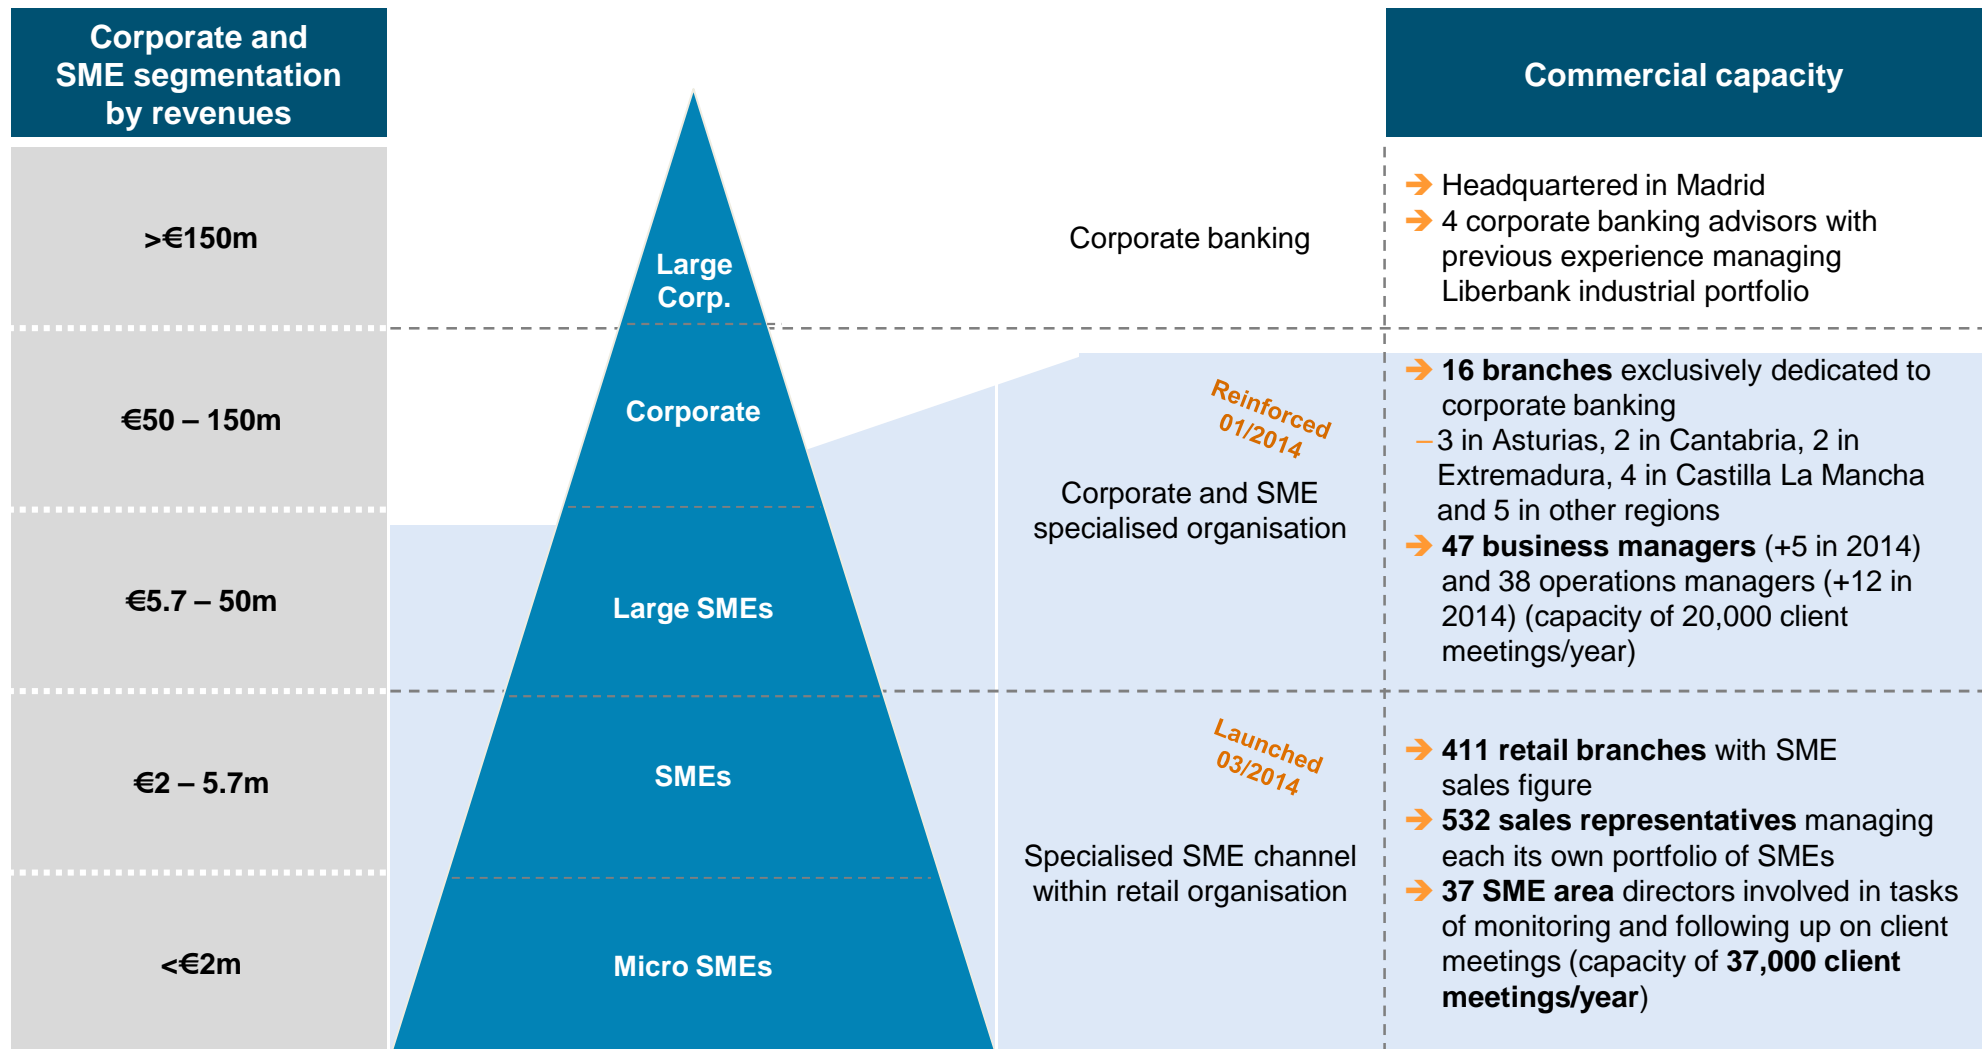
Corporate and SME segmentation by revenues

>€150m

€50 – 150m

€5.7 – 50m

€2 – 5.7m

<€2m

Large Corp.

Corporate

Large SMEs

SMEs

Micro SMEs

Corporate banking

Reinforced 01/2014

Corporate and SME specialised organisation

Launched 03/2014

Specialised SME channel within retail organisation

Commercial capacity

Headquartered in Madrid

4 corporate banking advisors with previous experience managing Liberbank industrial portfolio

**16 branches** exclusively dedicated to corporate banking

– 3 in Asturias, 2 in Cantabria, 2 in Extremadura, 4 in Castilla La Mancha and 5 in other regions

**47 business managers** (+5 in 2014) and 38 operations managers (+12 in 2014) (capacity of 20,000 client meetings/year)

**411 retail branches** with SME sales figure

**532 sales representatives** managing each its own portfolio of SMEs

**37 SME area** directors involved in tasks of monitoring and following up on client meetings (capacity of **37,000 client meetings/year**)